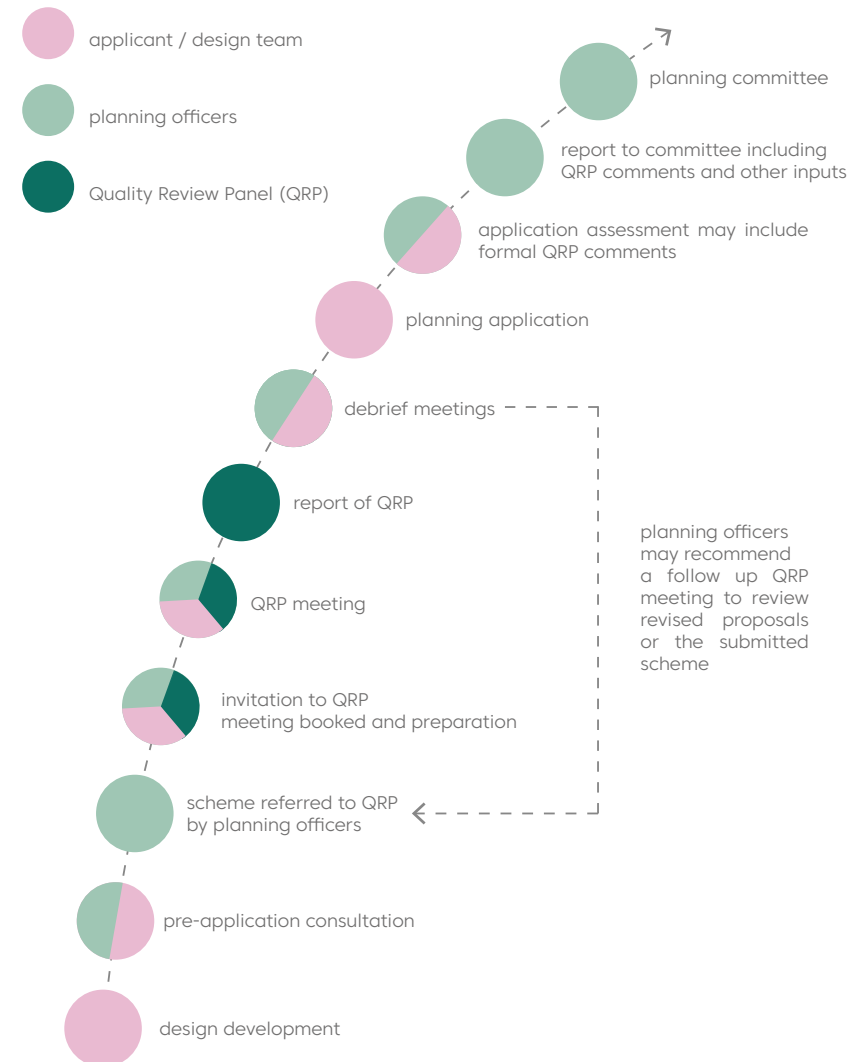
applicant / design team

planning officers

Quality Review Panel (QRP)

planning committee

report to committee including QRP comments and other inputs

application assessment may include formal QRP comments

planning application

debrief meetings

report of QRP

QRP meeting

invitation to QRP meeting booked and preparation

scheme referred to QRP by planning officers

pre-application consultation

design development

planning officers may recommend a follow up QRP meeting to review revised proposals or the submitted scheme